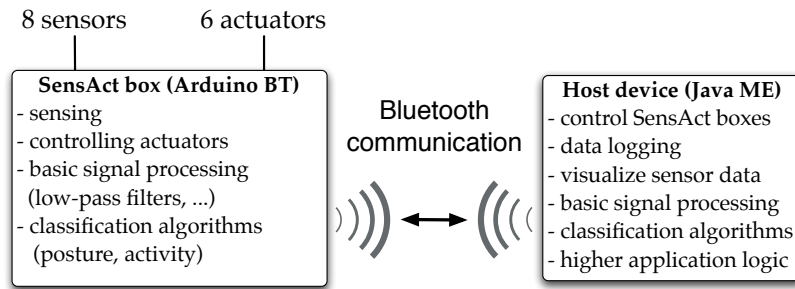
8 sensors

6 actuators

SensAct box (Arduino BT)
- sensing
- controlling actuators
- basic signal processing (low-pass filters, ...)
- classification algorithms (posture, activity)

Bluetooth communication

Host device (Java ME)
- control SensAct boxes
- data logging
- visualize sensor data
- basic signal processing
- classification algorithms
- higher application logic